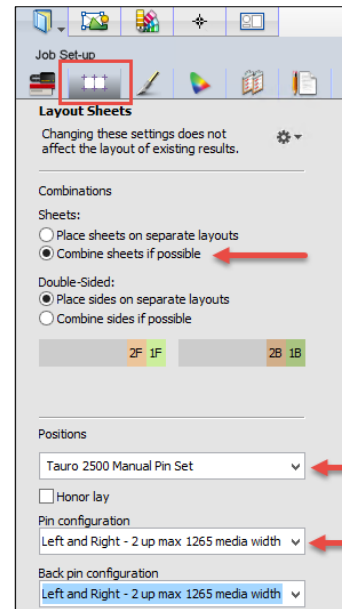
Job Set-up

Layout Sheets

Changing these settings does not affect the layout of existing results.

Combinations

Sheets:

Place sheets on separate layouts

Combine sheets if possible

Double-Sided:

Place sides on separate layouts

Combine sides if possible

2F 1F

2B 1B

Positions

Tauro 2500 Manual Pin Set

Honor lay

Pin configuration

Left and Right - 2 up max 1265 media width

Back pin configuration

Left and Right - 2 up max 1265 media width